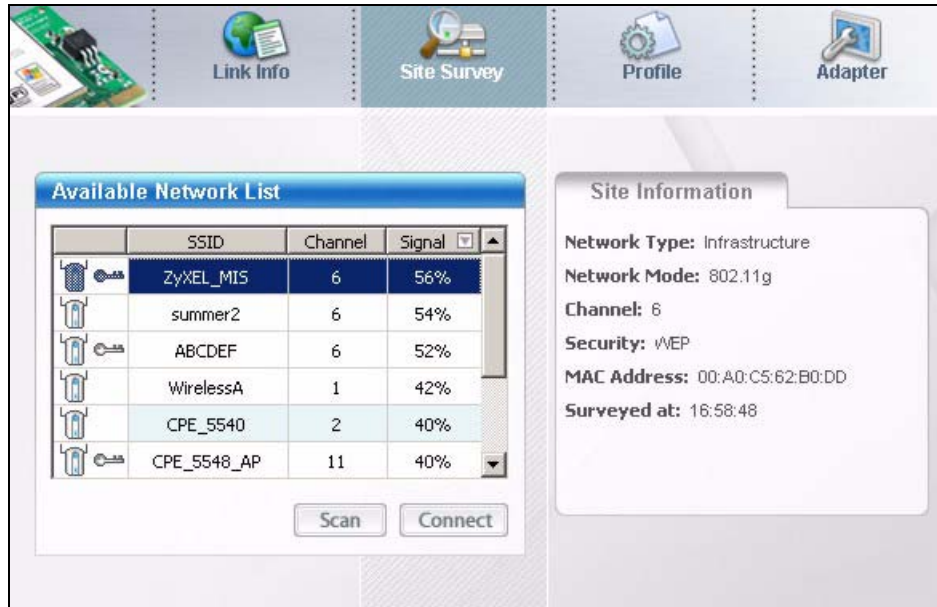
Link Info
Site Survey
Profile
Adapter

Available Network List

| | SSID | Channel | Signal |
|---|---|---|---|
| | ZyXEL_MIS | 6 | 56% |
| | summer2 | 6 | 54% |
| | ABCDEF | 6 | 52% |
| | WirelessA | 1 | 42% |
| | CPE_5540 | 2 | 40% |
| | CPE_5548_AP | 11 | 40% |

Scan
Connect

Site Information

Network Type: Infrastructure
Network Mode: 802.11g
Channel: 6
Security: WEP
MAC Address: 00:A0:C5:62:B0:DD
Surveyed at: 16:58:48